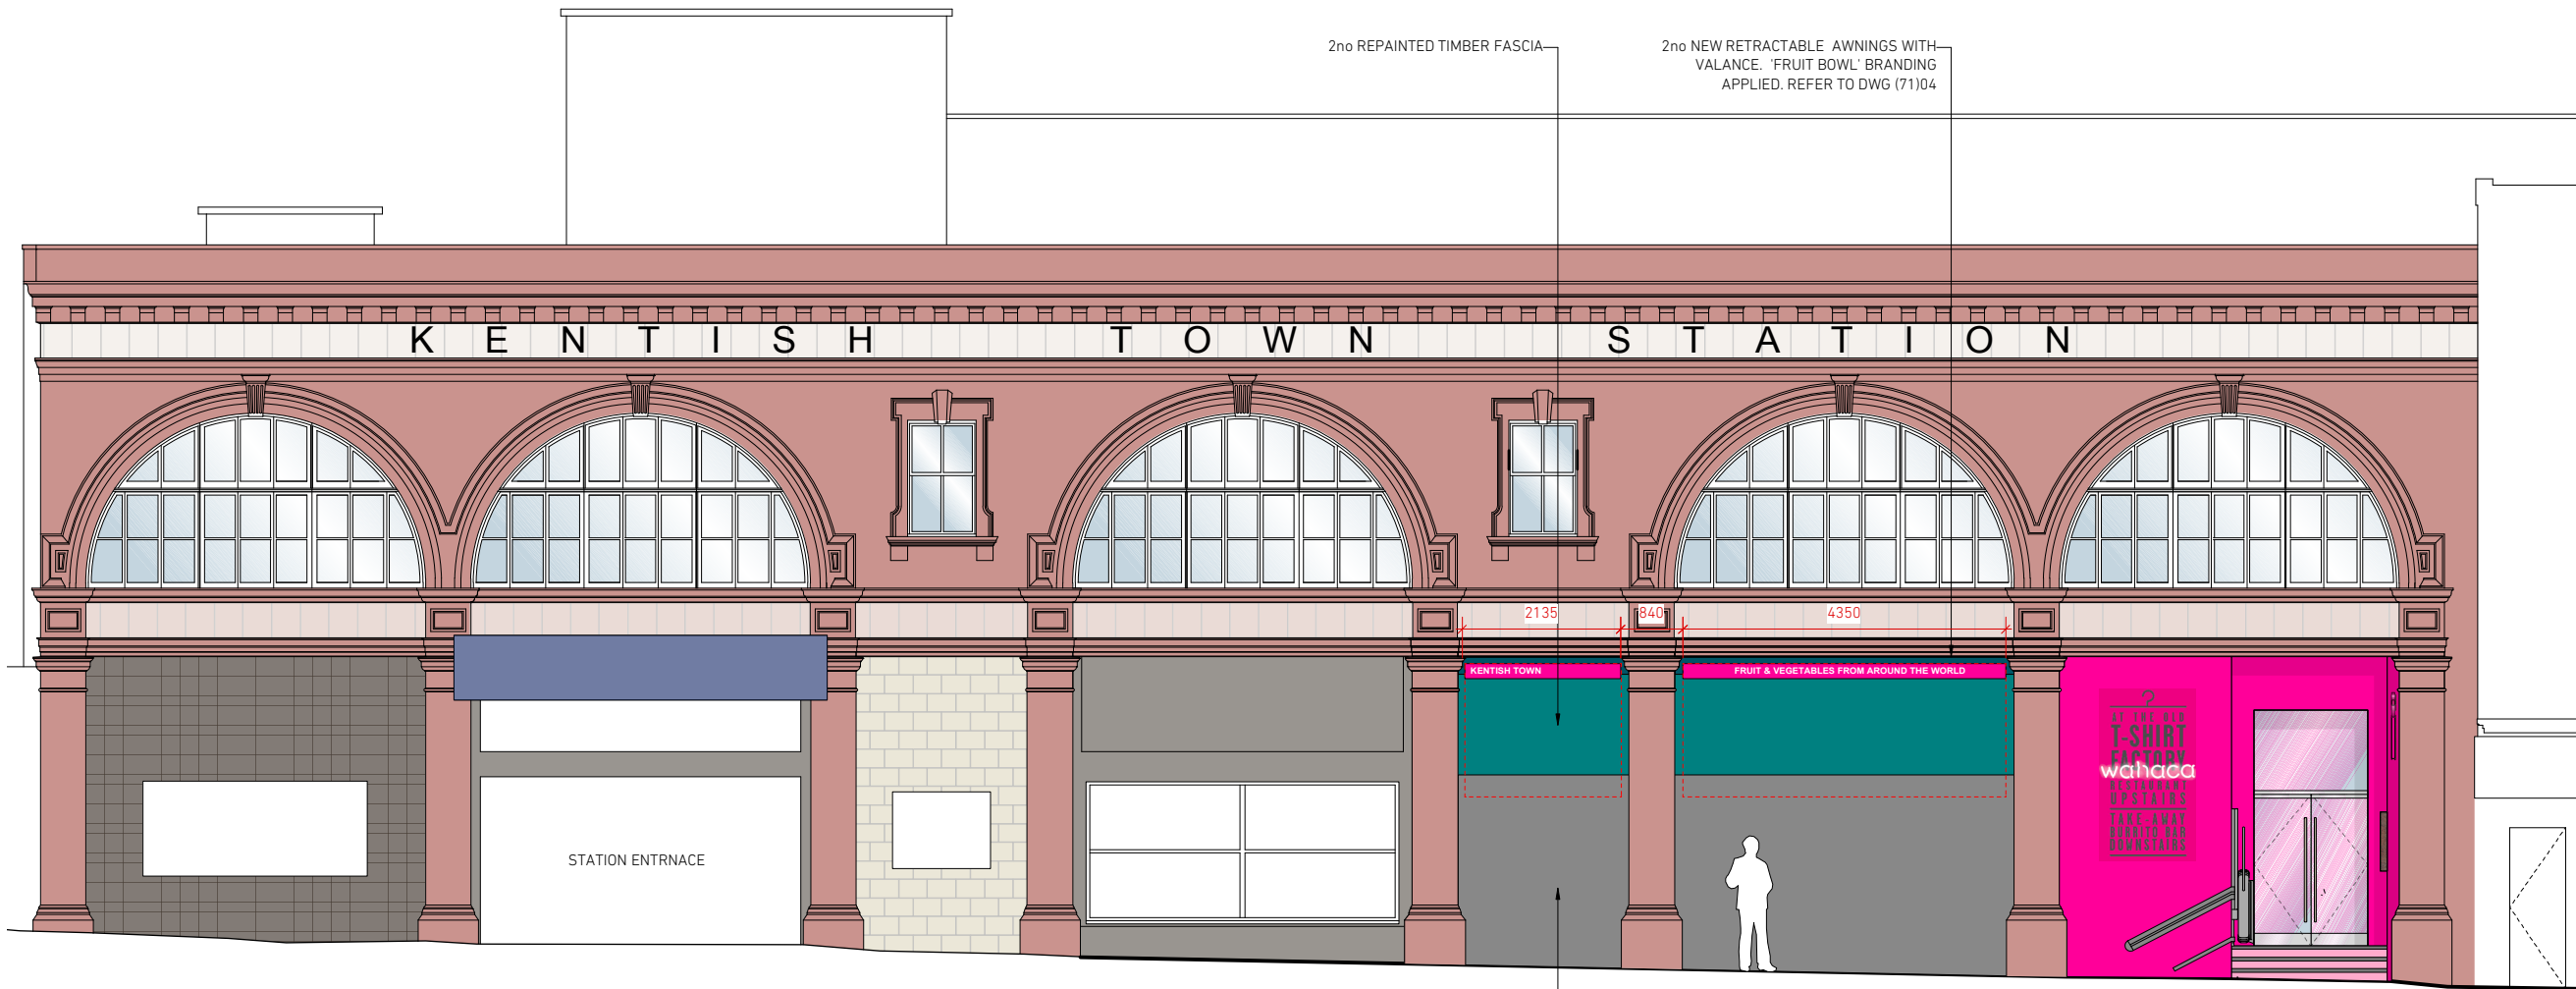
2no REPAINTED TIMBER FASCIA

2no NEW RETRACTABLE AWNINGS WITH VALANCE. 'FRUIT BOWL' BRANDING APPLIED. REFER TO DWG (71)04

K E N T I S H T O W N S T A T I O N

2135
840
4350

KENTISH TOWN
FRUIT & VEGETABLES FROM AROUND THE WORLD

STATION ENTRNACE

AT THE OLD T-SHIRT FACTORY
wahaca
RESTAURANT UPSTAIRS
TAKE-AWAY BURRITO BAR DOWNSTAIRS